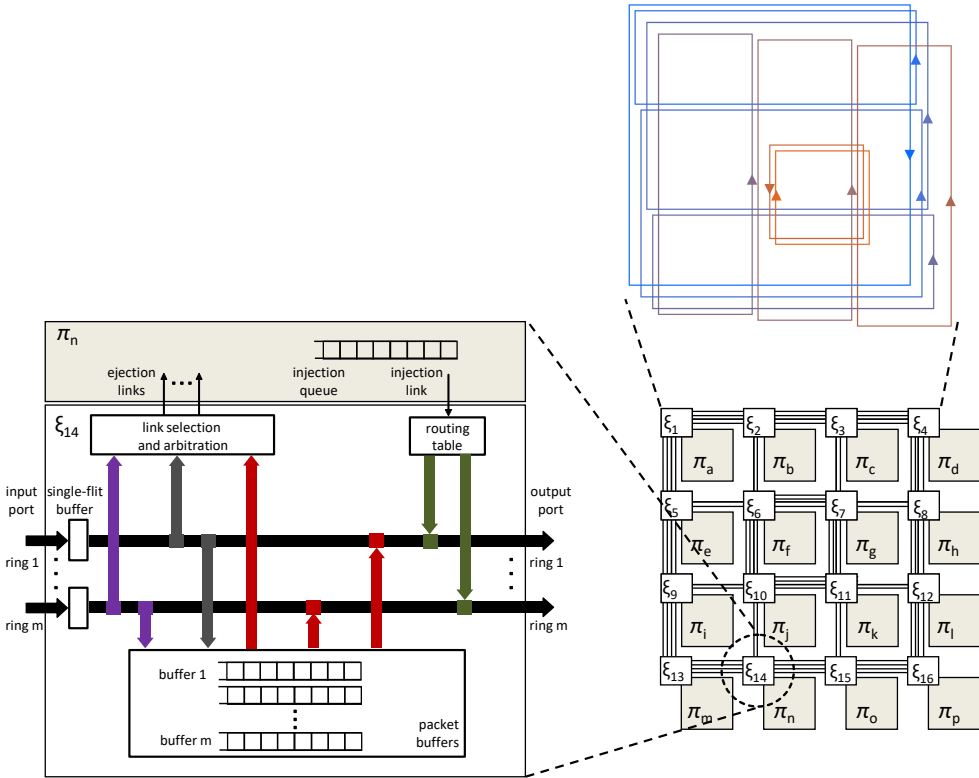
$\pi_n$

ejection links

injection queue

injection link

$\xi_{14}$

link selection and arbitration

routing table

input port

single-flit buffer

output port

ring 1

ring m

ring 1

ring m

buffer 1

buffer m

packet buffers

$\xi_1$ $\pi_a$ $\xi_2$ $\pi_b$ $\xi_3$ $\pi_c$ $\xi_4$ $\pi_d$

$\xi_5$ $\pi_e$ $\xi_6$ $\pi_f$ $\xi_7$ $\pi_g$ $\xi_8$ $\pi_h$

$\xi_9$ $\pi_i$ $\xi_{10}$ $\pi_j$ $\xi_{11}$ $\pi_k$ $\xi_{12}$ $\pi_l$

$\xi_{13}$ $\pi_m$ $\xi_{14}$ $\pi_n$ $\xi_{15}$ $\pi_o$ $\xi_{16}$ $\pi_p$